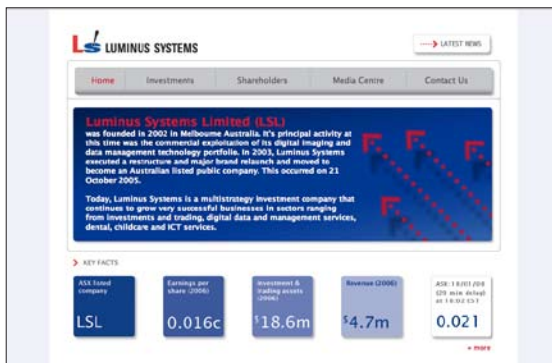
LS LUMINUS SYSTEMS

LATEST NEWS

Home
Investments
Shareholders
Media Centre
Contact Us

Luminus Systems Limited (LSL)
was founded in 2002 in Melbourne Australia. It's principal activity at this time was the commercial exploitation of its digital imaging and data management technology portfolio. In 2003, Luminus Systems executed a restructure and major brand relaunch and moved to become an Australian listed public company. This occurred on 21 October 2005.

Today, Luminus Systems is a multistrategy investment company that continues to grow very successful businesses in sectors ranging from investments and trading, digital data and management services, dental, childcare and ICT services.

KEY FACTS

ASX listed company
LSL

Earnings per share (2006)
0.016c

Investment & trading assets (2006)
$18.6m

Revenue (2006)
$4.7m

ASX: 18/01/08 (20 min delay) at 18:02 EST
0.021

more